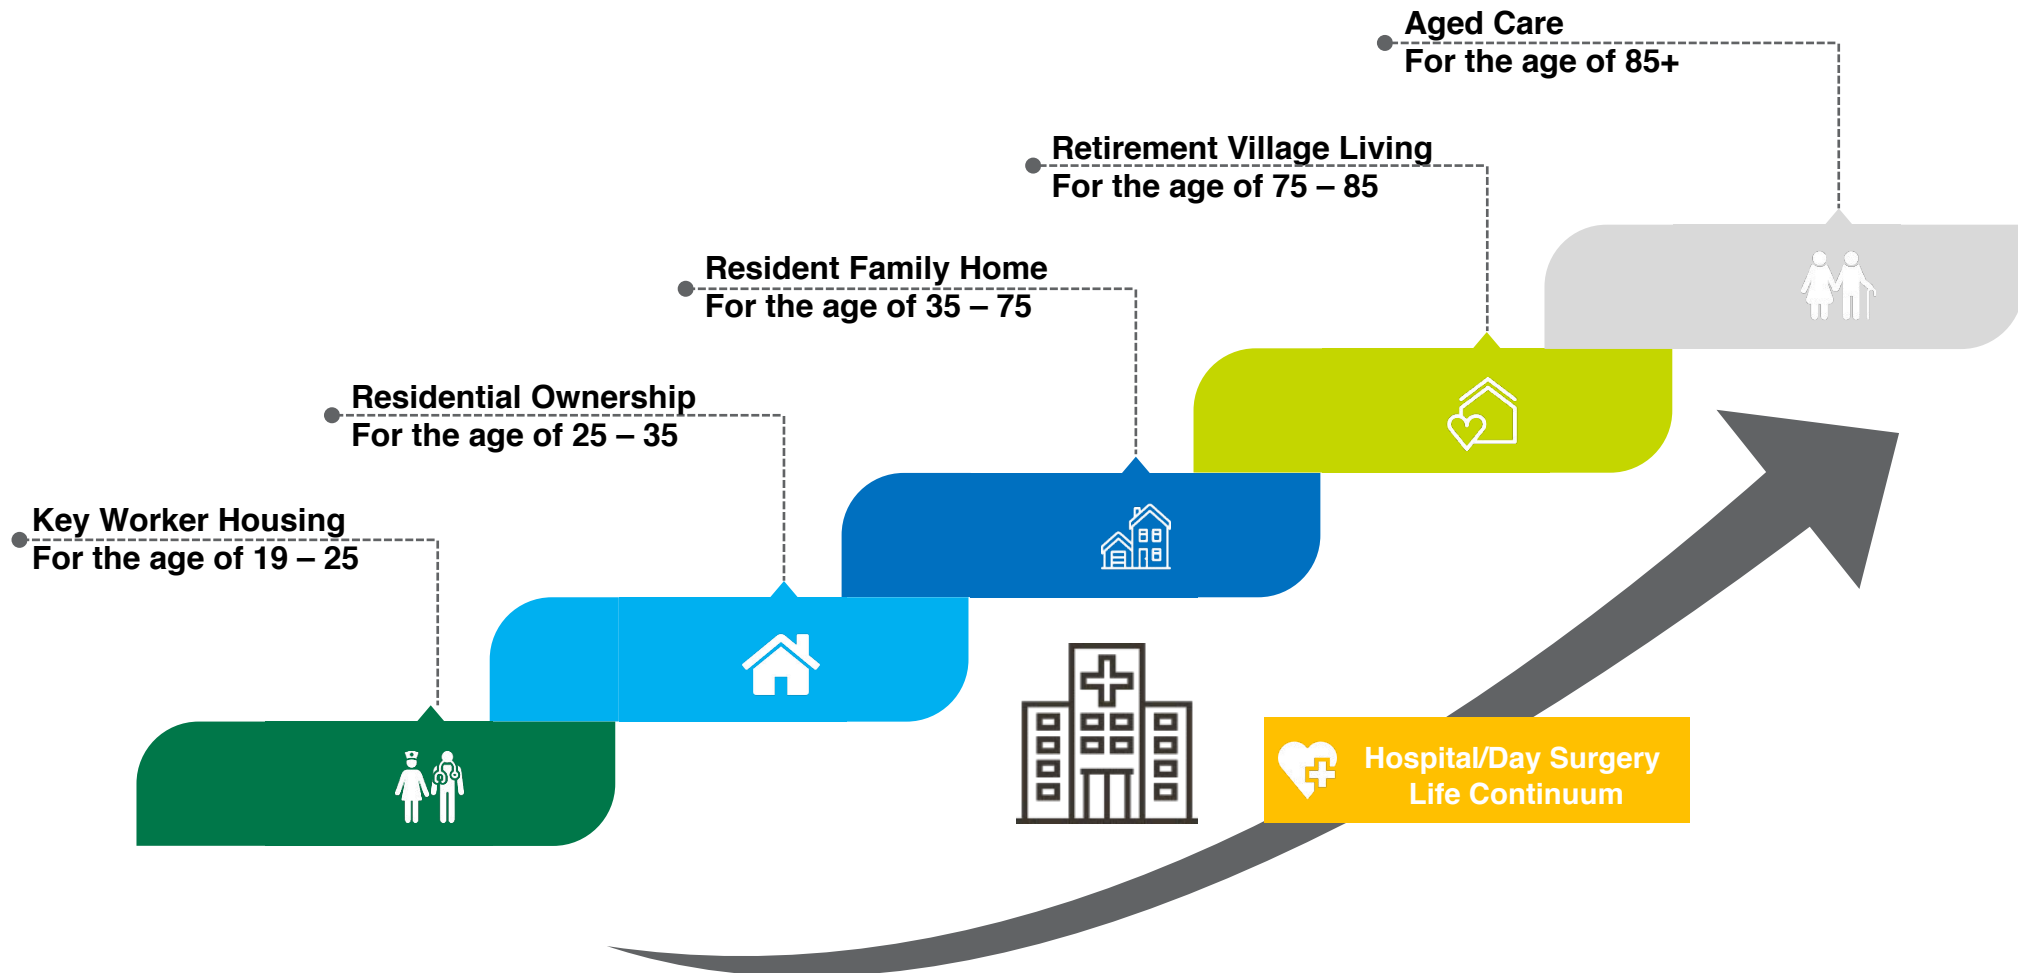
Aged Care
For the age of 85+

Retirement Village Living
For the age of 75 – 85

Resident Family Home
For the age of 35 – 75

Residential Ownership
For the age of 25 – 35

Key Worker Housing
For the age of 19 – 25

Hospital/Day Surgery
Life Continuum